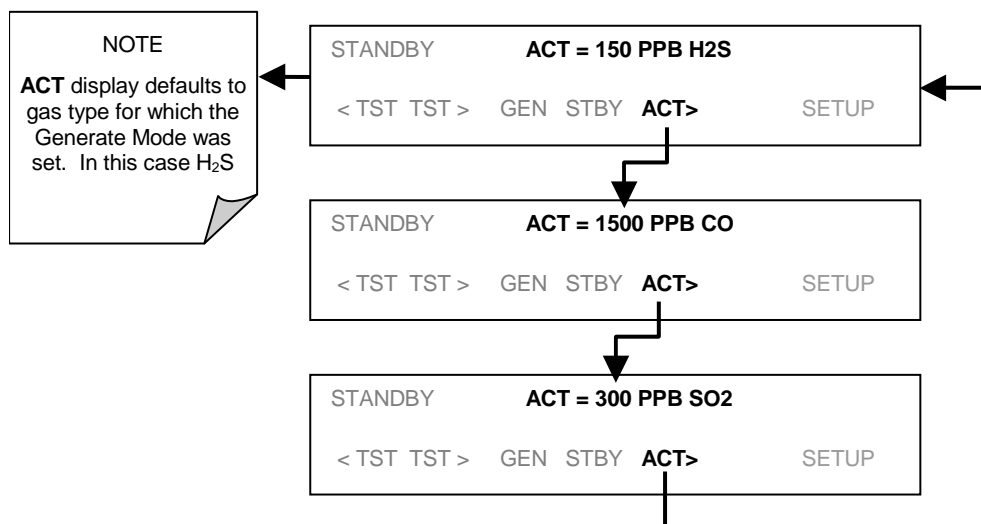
NOTE

**ACT** display defaults to gas type for which the Generate Mode was set. In this case $H_2S$

STANDBY **ACT = 150 PPB H2S**

< TST TST > GEN STBY **ACT>** SETUP

STANDBY **ACT = 1500 PPB CO**

< TST TST > GEN STBY **ACT>** SETUP

STANDBY **ACT = 300 PPB SO2**

< TST TST > GEN STBY **ACT>** SETUP